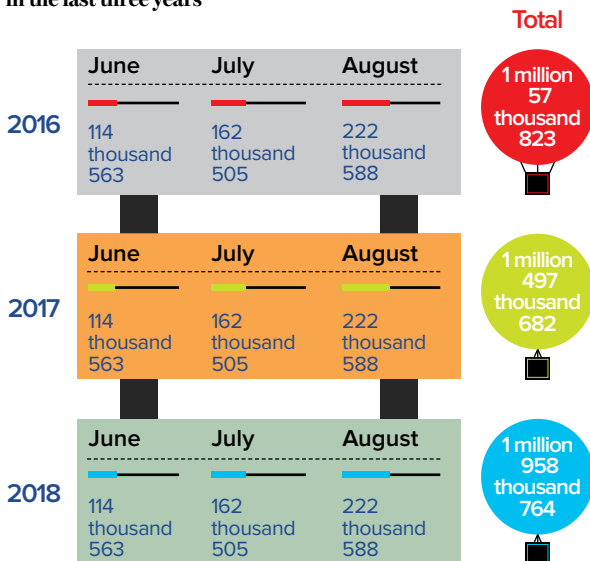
in the last three years

Total

2016

| June | July | August |
|---|---|---|
| 114 thousand 563 | 162 thousand 505 | 222 thousand 588 |

1 million 57 thousand 823

2017

| June | July | August |
|---|---|---|
| 114 thousand 563 | 162 thousand 505 | 222 thousand 588 |

1 million 497 thousand 682

2018

| June | July | August |
|---|---|---|
| 114 thousand 563 | 162 thousand 505 | 222 thousand 588 |

1 million 958 thousand 764